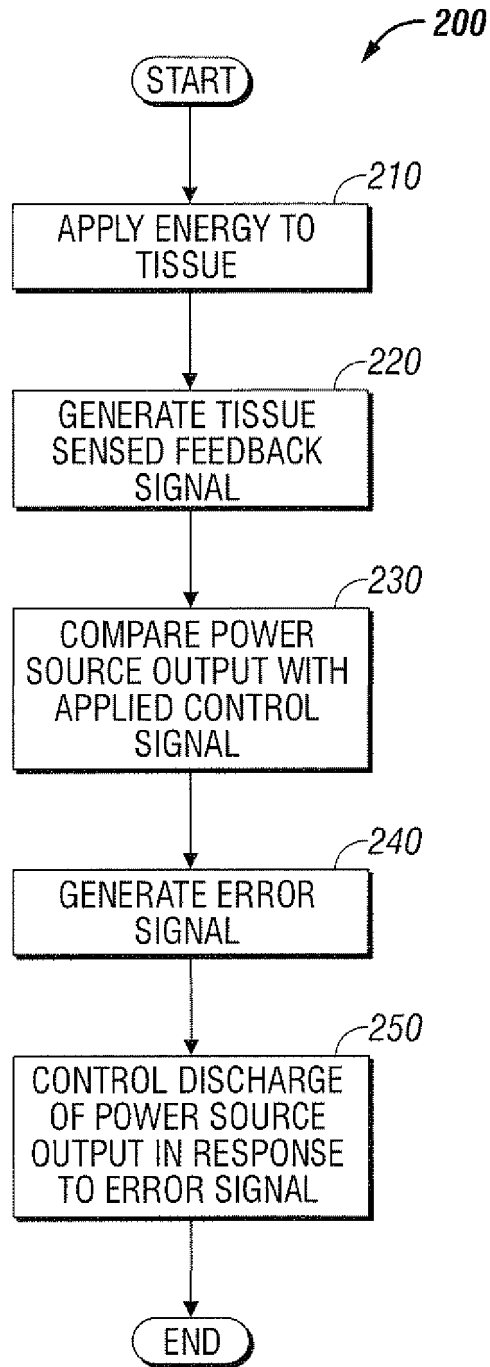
200

START

210
APPLY ENERGY TO TISSUE

220
GENERATE TISSUE SENSED FEEDBACK SIGNAL

230
COMPARE POWER SOURCE OUTPUT WITH APPLIED CONTROL SIGNAL

240
GENERATE ERROR SIGNAL

250
CONTROL DISCHARGE OF POWER SOURCE OUTPUT IN RESPONSE TO ERROR SIGNAL

END